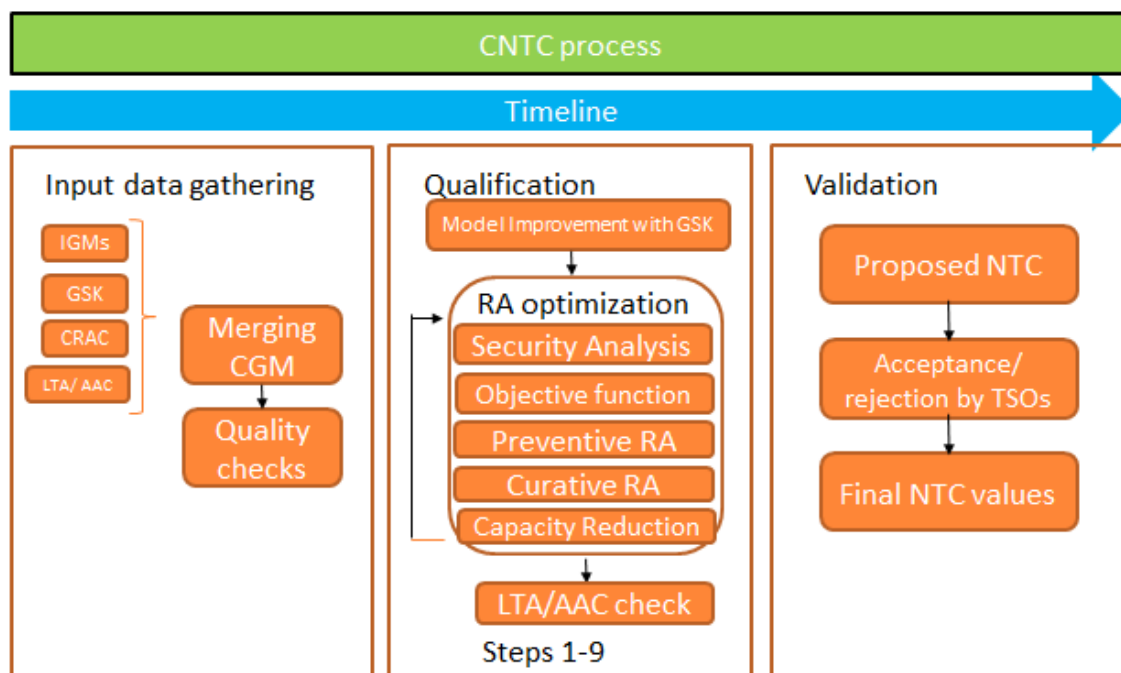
CNTC process

Timeline

Input data gathering

IGMs

GSK

CRAC

LTA/ AAC

Merging CGM

Quality checks

Qualification

Model Improvement with GSK

RA optimization

Security Analysis

Objective function

Preventive RA

Curative RA

Capacity Reduction

LTA/AAC check

Steps 1-9

Validation

Proposed NTC

Acceptance/ rejection by TSOs

Final NTC values